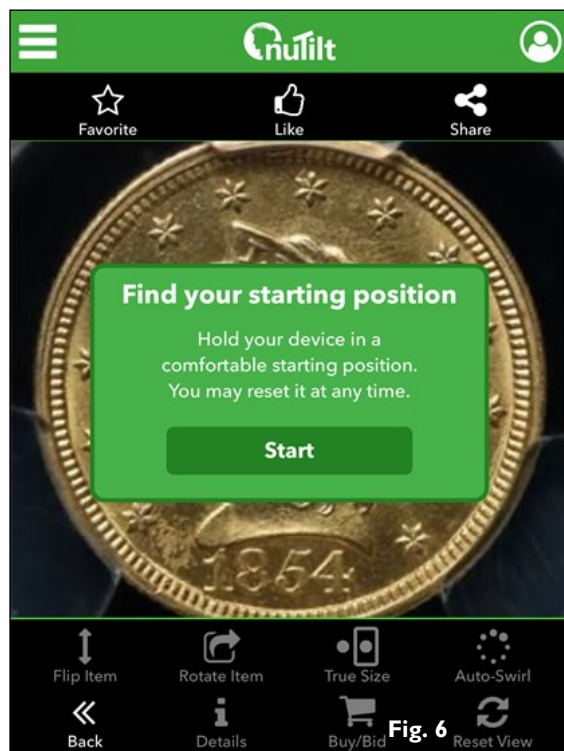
nuTilt

Favorite
Like
Share

Find your starting position

Hold your device in a comfortable starting position. You may reset it at any time.

Start

1854

Flip Item
Rotate Item
True Size
Auto-Swirl
Back
Details
Buy/Bid
Fig. 6
Reset View